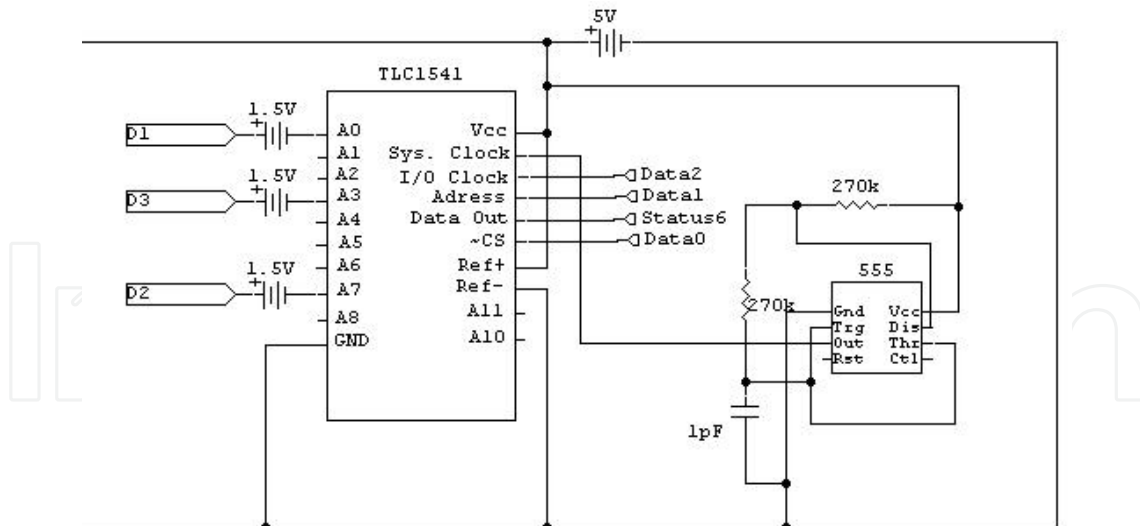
5V

TLC1541

1.5V
D1
A0
A1
A2
1.5V
D3
A3
A4
A5
1.5V
A6
D2
A7
A8
GND

Vcc
Sys. Clock
I/O Clock
Adress
Data Out
~CS
Ref+
Ref-
A11
A10

Data2
Data1
Status6
Data0

270k
555
270k
Gnd
Trg
Out
Rst
Vcc
Dis
Thr
Ctl

1pF